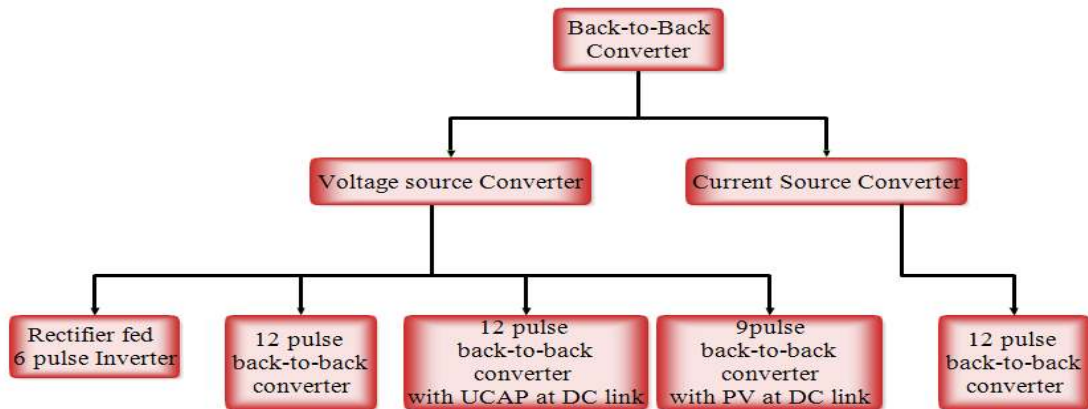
Back-to-Back Converter

Voltage source Converter

Current Source Converter

Rectifier fed 6 pulse Inverter

12 pulse back-to-back converter

12 pulse back-to-back converter with UCAP at DC link

9pulse back-to-back converter with PV at DC link

12 pulse back-to-back converter